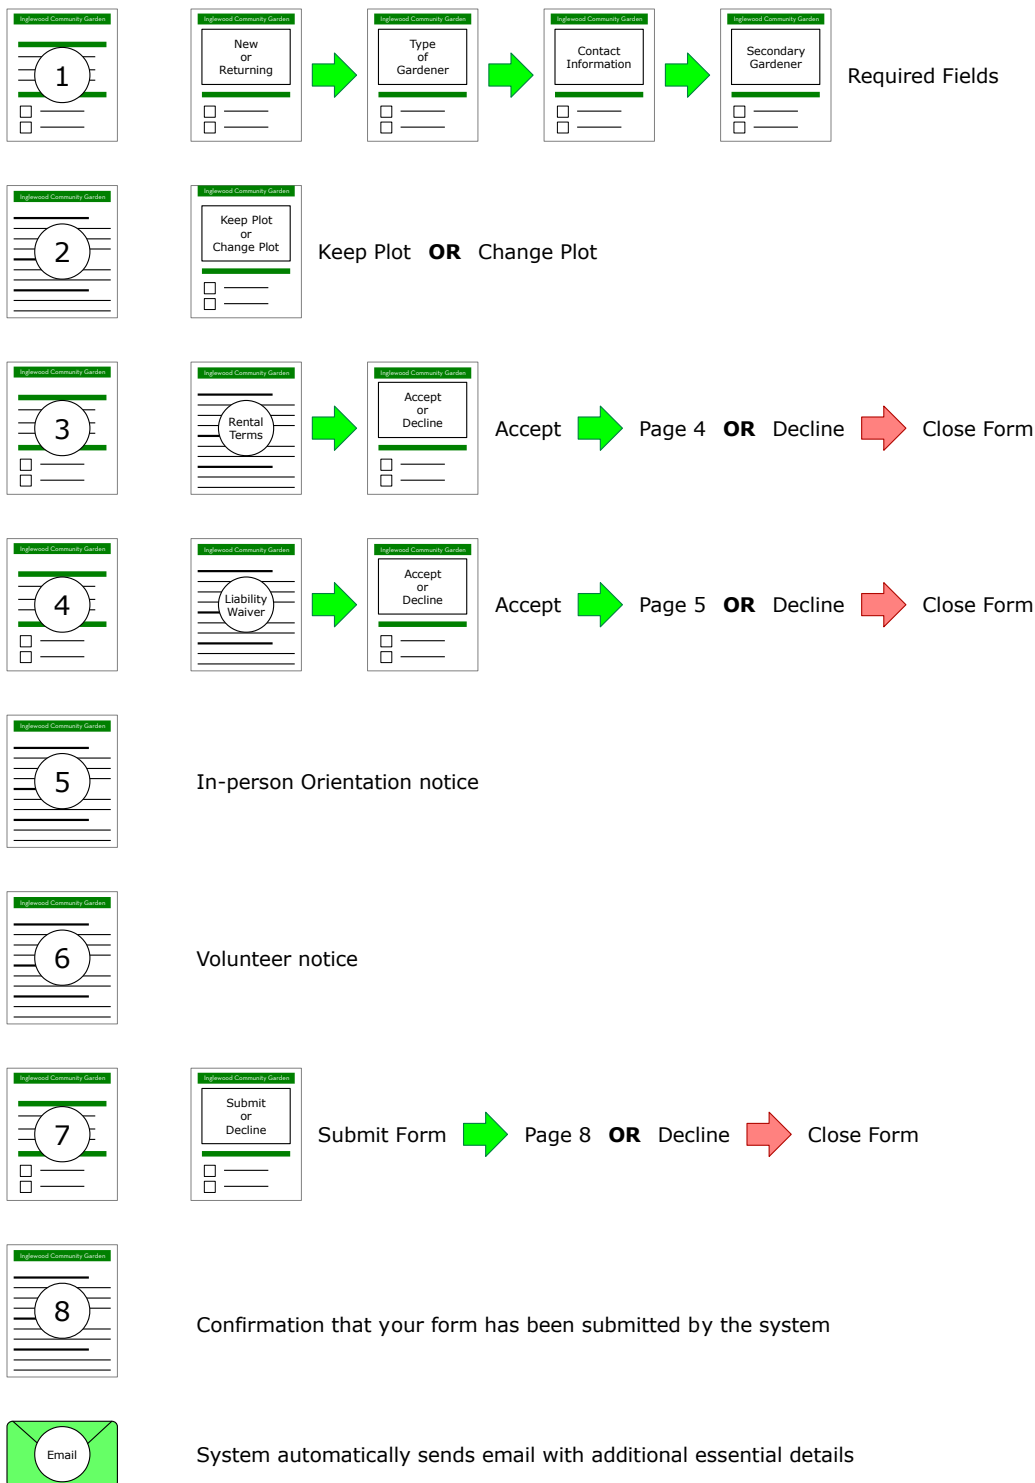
Inglewood Community Garden
1

Inglewood Community Garden
New or Returning

Inglewood Community Garden
Type of Gardener

Inglewood Community Garden
Contact Information

Inglewood Community Garden
Secondary Gardener

Required Fields

Inglewood Community Garden
2

Inglewood Community Garden
Keep Plot or Change Plot

Keep Plot **OR** Change Plot

Inglewood Community Garden
3

Inglewood Community Garden
Rental Terms

Inglewood Community Garden
Accept or Decline

Accept Page 4 **OR** Decline Close Form

Inglewood Community Garden
4

Inglewood Community Garden
Liability Waiver

Inglewood Community Garden
Accept or Decline

Accept Page 5 **OR** Decline Close Form

Inglewood Community Garden
5

In-person Orientation notice

Inglewood Community Garden
6

Volunteer notice

Inglewood Community Garden
7

Inglewood Community Garden
Submit or Decline

Submit Form Page 8 **OR** Decline Close Form

Inglewood Community Garden
8

Confirmation that your form has been submitted by the system

Email

System automatically sends email with additional essential details